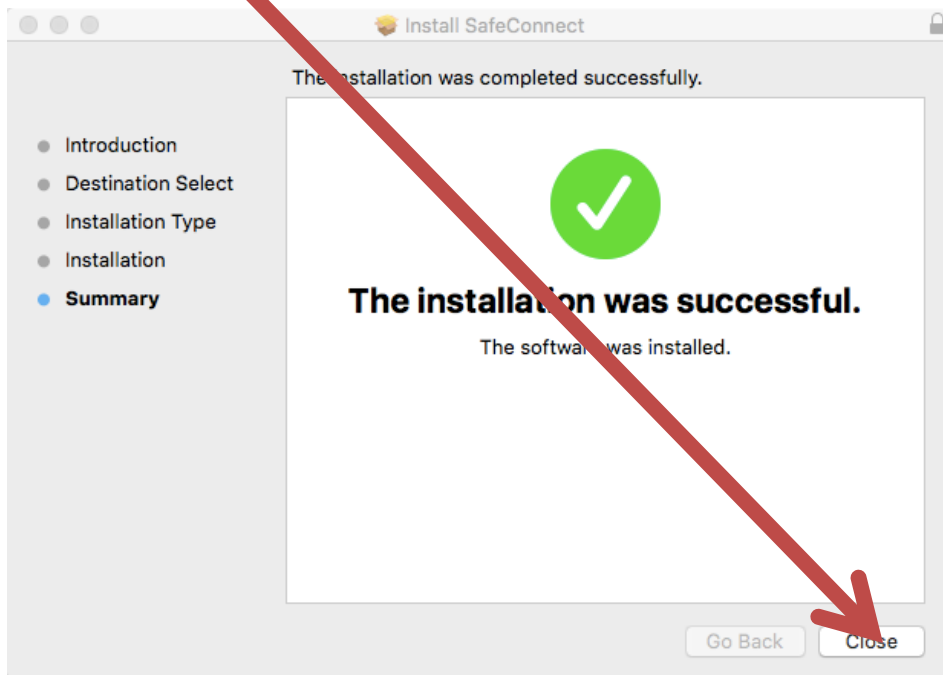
Install SafeConnect

The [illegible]stallation was completed successfully.

Introduction
Destination Select
Installation Type
Installation
Summary

The installa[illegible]on was successful.

The softwa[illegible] was installed.

Go Back
Close